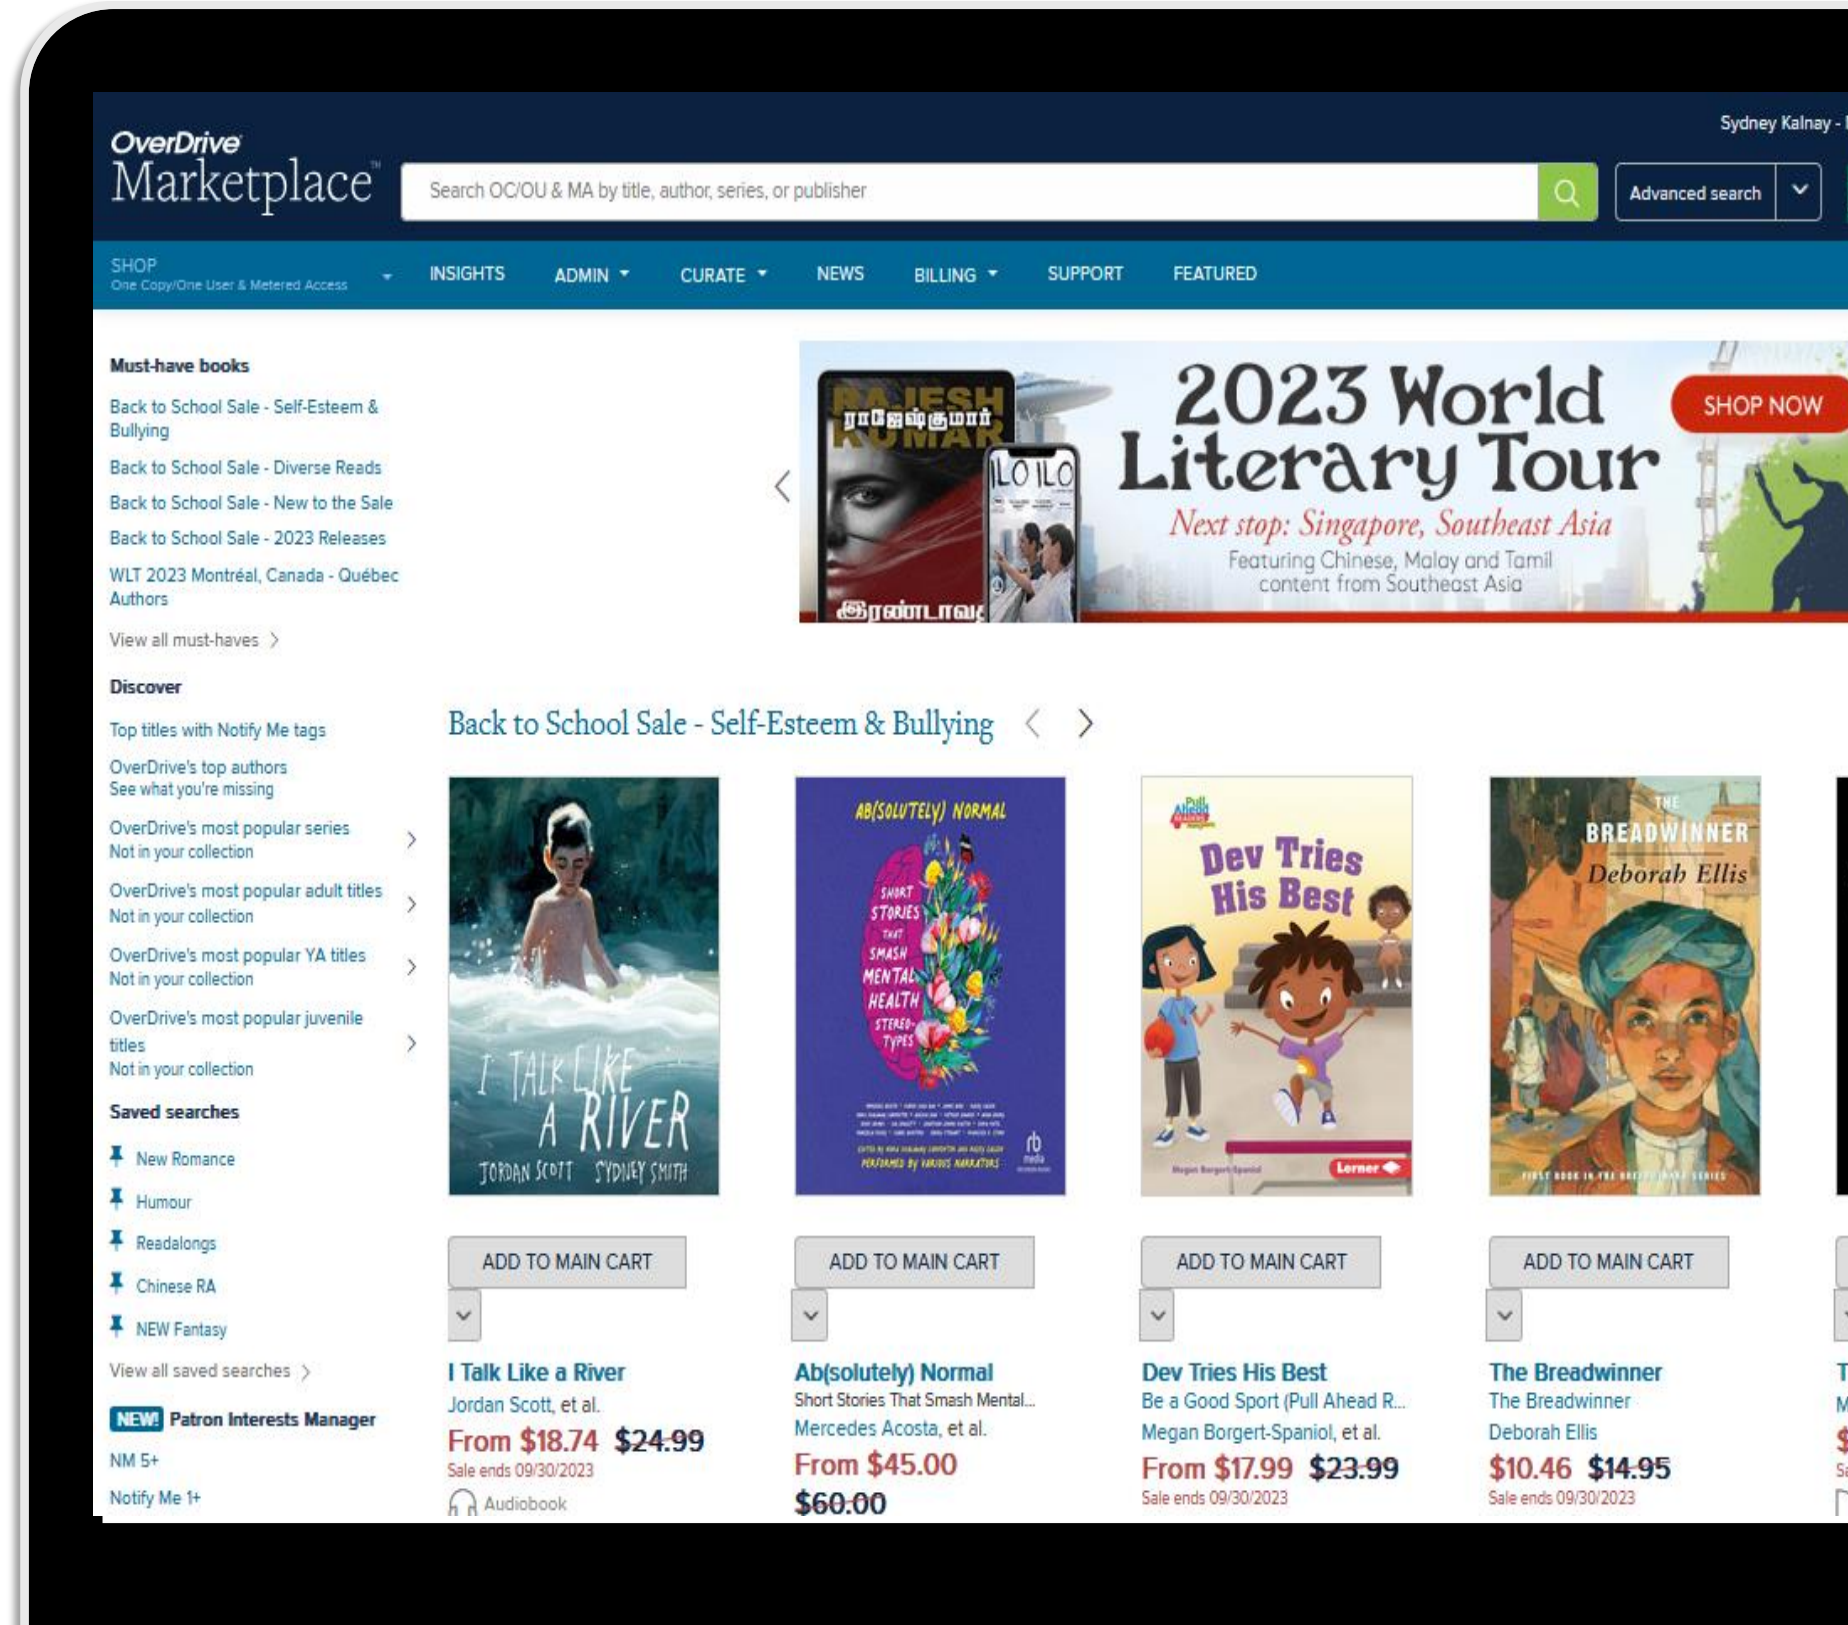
OverDrive Marketplace™

Search OC/OU & MA by title, author, series, or publisher

Advanced search

Sydney Kalnay -

SHOP
One Copy/One User & Metered Access

INSIGHTS ADMIN CURATE NEWS BILLING SUPPORT FEATURED

Must-have books

Back to School Sale - Self-Esteem & Bullying

Back to School Sale - Diverse Reads

Back to School Sale - New to the Sale

Back to School Sale - 2023 Releases

WLT 2023 Montréal, Canada - Québec Authors

View all must-haves

Discover

Top titles with Notify Me tags

OverDrive's top authors
See what you're missing

OverDrive's most popular series
Not in your collection

OverDrive's most popular adult titles
Not in your collection

OverDrive's most popular YA titles
Not in your collection

OverDrive's most popular juvenile titles
Not in your collection

Saved searches

New Romance

Humour

Readalongs

Chinese RA

NEW Fantasy

View all saved searches

NEW! Patron Interests Manager

NM 5+

Notify Me 1+

ராஜேஷ்குமார் RAJESH KUMAR

ILO ILO

இரண்டாவது

2023 World Literary Tour

SHOP NOW

Next stop: Singapore, Southeast Asia

Featuring Chinese, Malay and Tamil content from Southeast Asia

Back to School Sale - Self-Esteem & Bullying

I TALK LIKE A RIVER
JORDAN SCOTT SYDNEY SMITH

AB(SOLUTELY) NORMAL
SHORT STORIES THAT SMASH MENTAL HEALTH STEREOTYPES
PERFORMED BY VARIOUS NARRATORS

Pull Ahead READERS
Dev Tries His Best
Megan Borgert-Spaniol
Lerner

THE BREADWINNER
Deborah Ellis
FIRST BOOK IN THE BREADWINNER SERIES

ADD TO MAIN CART

ADD TO MAIN CART

ADD TO MAIN CART

ADD TO MAIN CART

I Talk Like a River
Jordan Scott, et al.
From $18.74 $24.99
Sale ends 09/30/2023
Audiobook

Ab(solutely) Normal
Short Stories That Smash Mental...
Mercedes Acosta, et al.
From $45.00
$60.00

Dev Tries His Best
Be a Good Sport (Pull Ahead R...
Megan Borgert-Spaniol, et al.
From $17.99 $23.99
Sale ends 09/30/2023

The Breadwinner
The Breadwinner
Deborah Ellis
$10.46 $14.95
Sale ends 09/30/2023